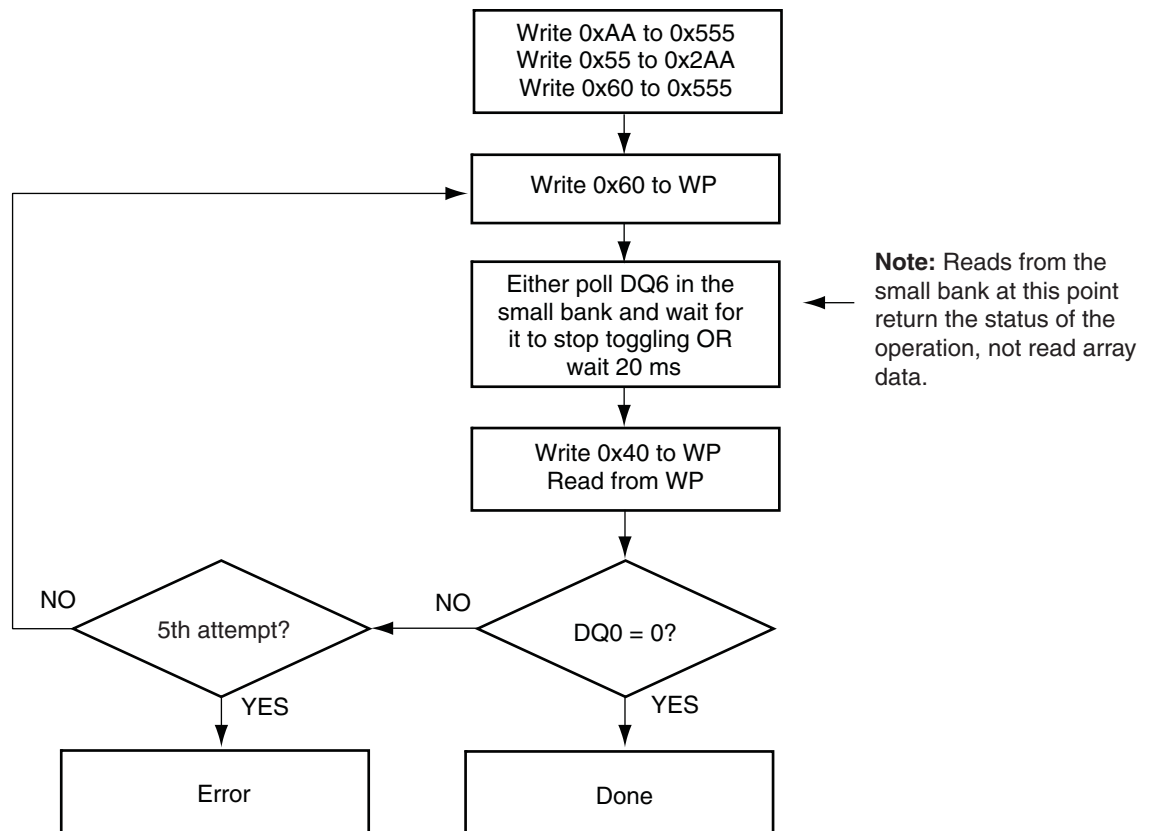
Write 0xAA to 0x555
Write 0x55 to 0x2AA
Write 0x60 to 0x555

Write 0x60 to WP

Either poll DQ6 in the small bank and wait for it to stop toggling OR wait 20 ms

**Note:** Reads from the small bank at this point return the status of the operation, not read array data.

Write 0x40 to WP
Read from WP

NO

5th attempt?

NO

DQ0 = 0?

YES

YES

Error

Done